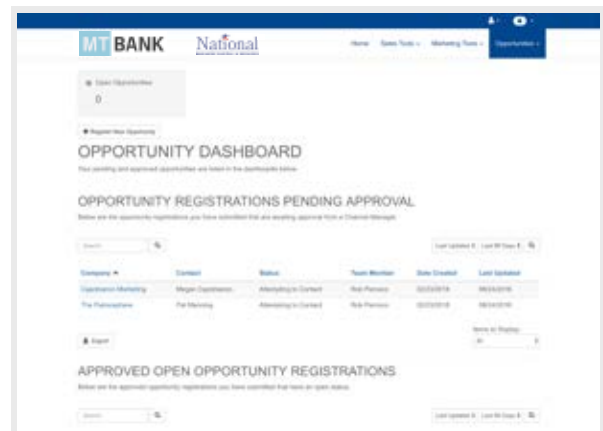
MT BANK National

Home Sales Tools Marketing Tools Opportunities

Open Opportunities
0

Register New Opportunity

OPPORTUNITY DASHBOARD

Your pending and approved opportunities are listed in the dashboards below.

OPPORTUNITY REGISTRATIONS PENDING APPROVAL

Below are the opportunity registrations you have submitted that are awaiting approval from a Channel Manager.

Search

Last Updated Last 90 Days

| Company | Contact | Status | Team Member | Date Created | Last Updated |
|---|---|---|---|---|---|
| Capstreamn Marketing | Megan Capstreamn | Attempting to Contact | Rob Pierson | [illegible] | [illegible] |
| The Partnerphere | Pat Manning | Attempting to Contact | Rob Pierson | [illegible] | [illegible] |

Items to Display
All

Export

APPROVED OPEN OPPORTUNITY REGISTRATIONS

Below are the approved opportunity registrations you have submitted that have an open status.

Search

Last Updated Last 90 Days